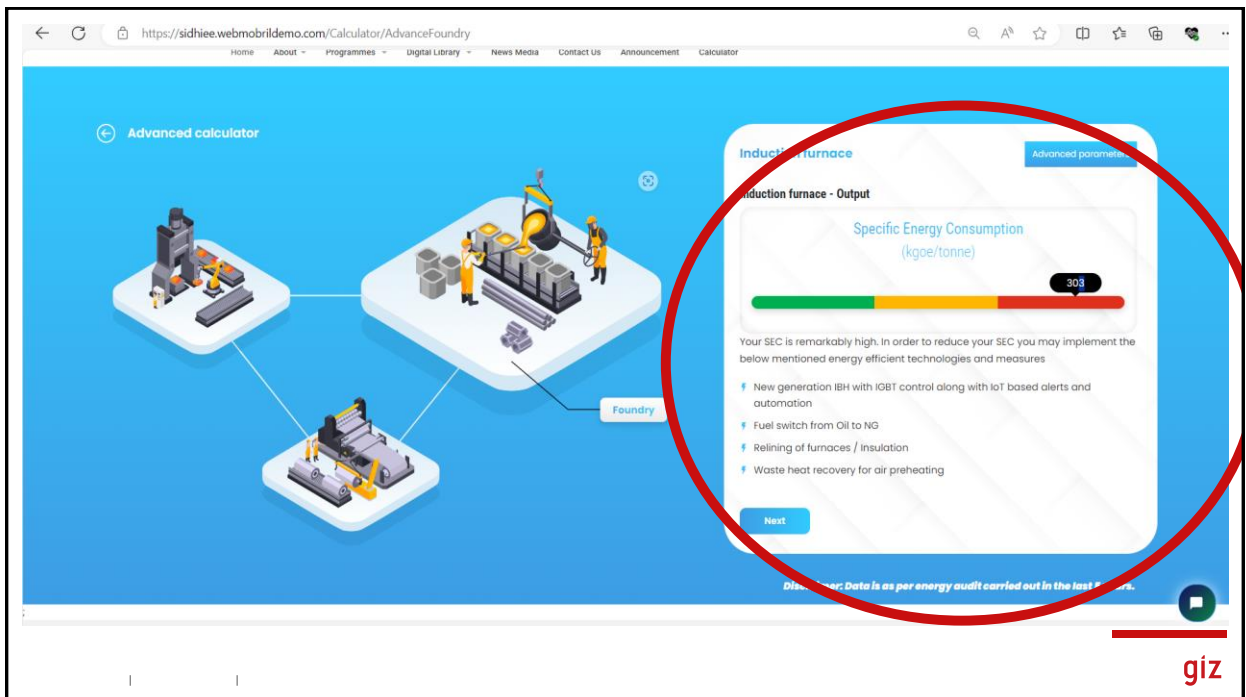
https://sidhiee.webmobrildemo.com/Calculator/AdvanceFoundry

Home About Programmes Digital Library News Media Contact Us Announcement Calculator

Advanced calculator

Foundry

Induction furnace

Advanced parameters

Induction furnace - Output

Specific Energy Consumption
(kgoe/tonne)

303

Your SEC is remarkably high. In order to reduce your SEC you may implement the below mentioned energy efficient technologies and measures

New generation IBH with IGBT control along with IoT based alerts and automation

Fuel switch from Oil to NG

Relining of furnaces / Insulation

Waste heat recovery for air preheating

Next

Disclaimer: Data is as per energy audit carried out in the last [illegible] years.

giz